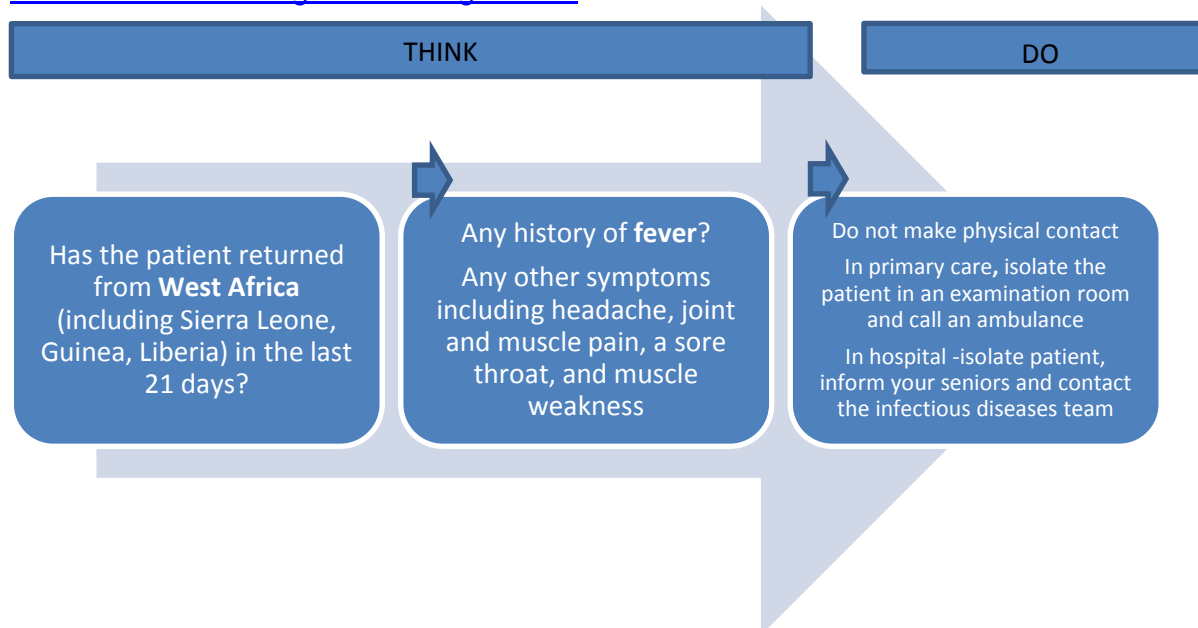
THINK

DO

Has the patient returned from **West Africa** (including Sierra Leone, Guinea, Liberia) in the last 21 days?

Any history of **fever**?

Any other symptoms including headache, joint and muscle pain, a sore throat, and muscle weakness

Do not make physical contact

In primary care**,** isolate the patient in an examination room and call an ambulance

In hospital -isolate patient, inform your seniors and contact the infectious diseases team